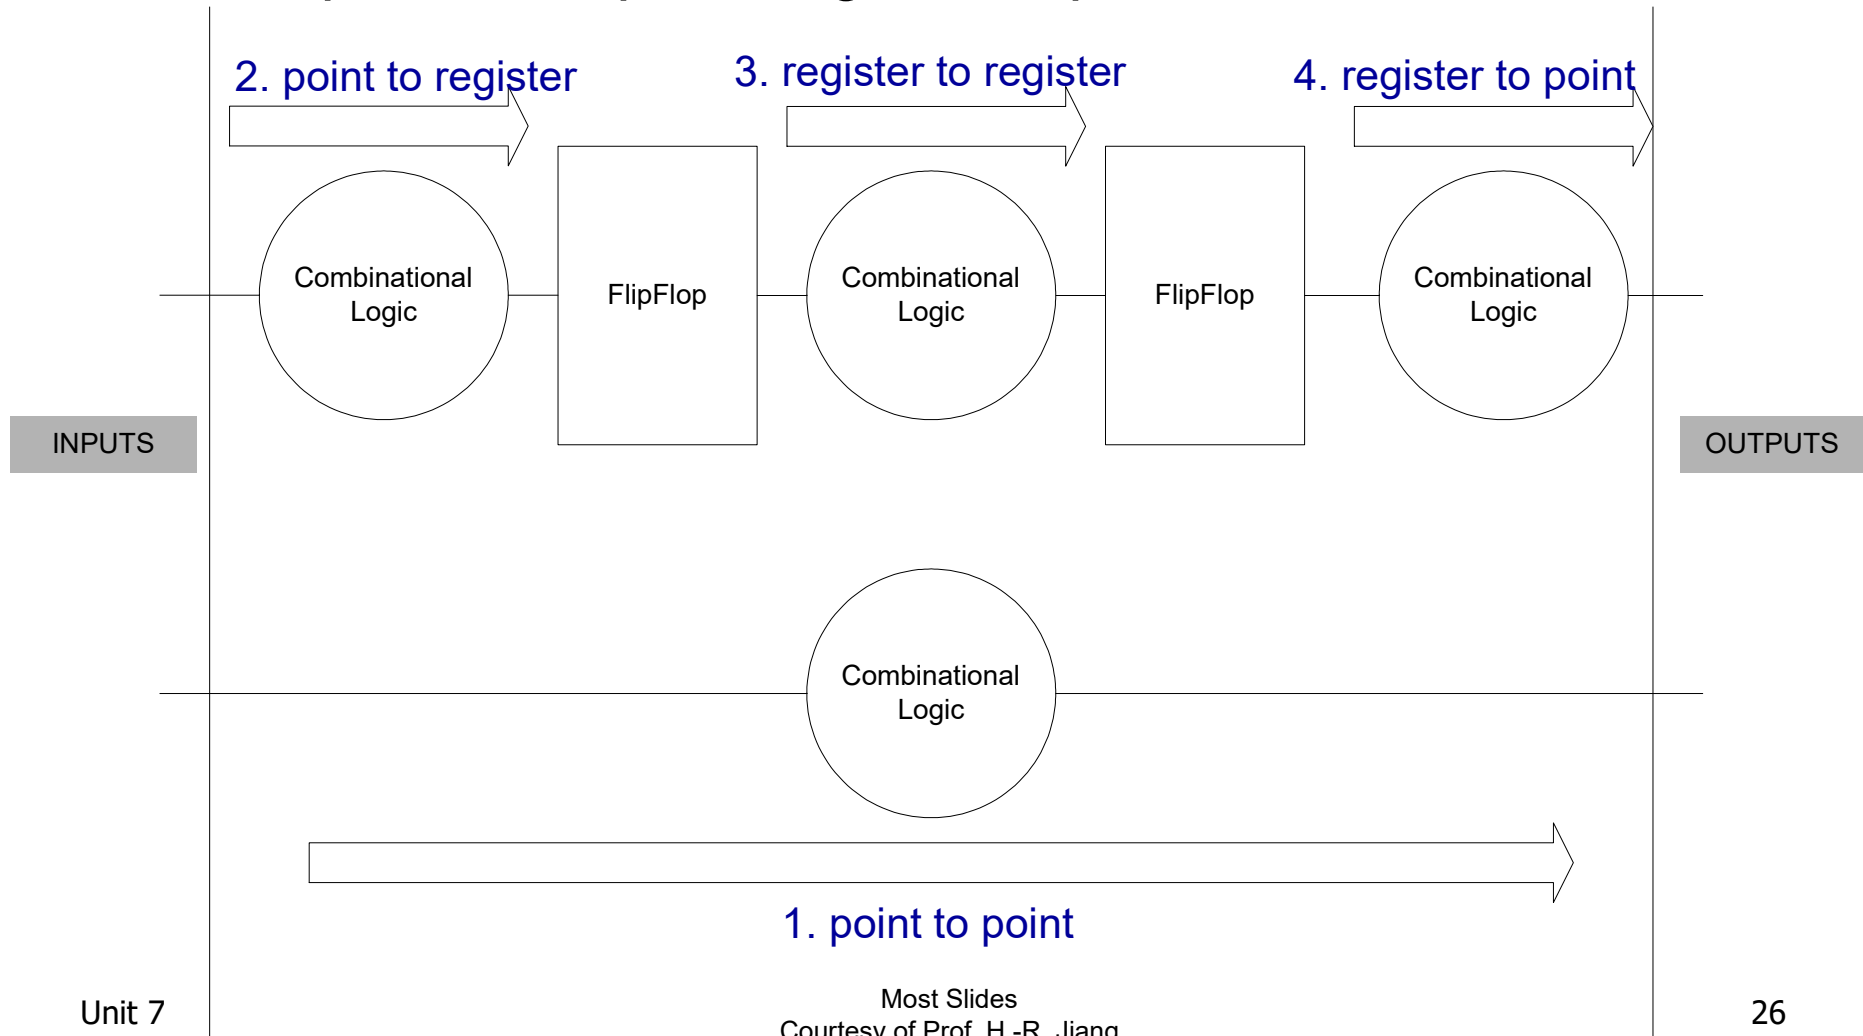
2. point to register

3. register to register

4. register to point

Combinational Logic

FlipFlop

Combinational Logic

FlipFlop

Combinational Logic

INPUTS

OUTPUTS

Combinational Logic

1. point to point

Unit 7

Most Slides Courtesy of Prof. H.-R. Jiang

26